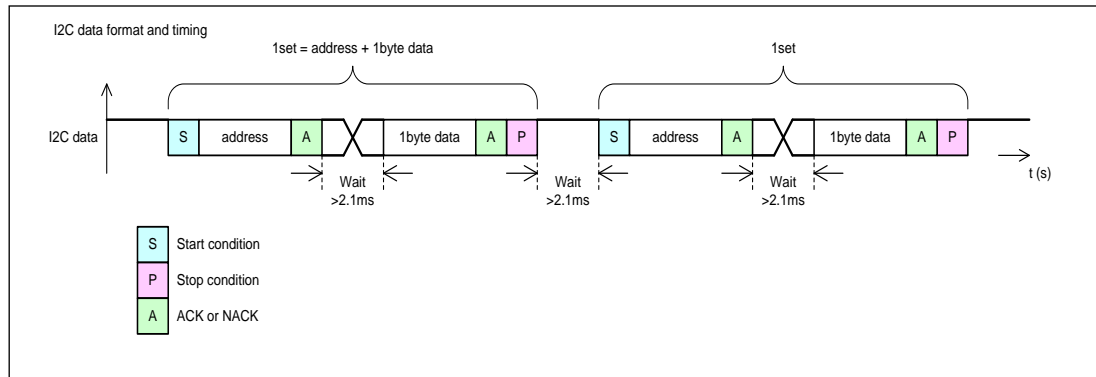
I2C data format and timing

1set = address + 1byte data

1set

I2C data

S address A 1byte data A P

S address A 1byte data A P

t (s)

Wait >2.1ms

Wait >2.1ms

Wait >2.1ms

S Start condition

P Stop condition

A ACK or NACK